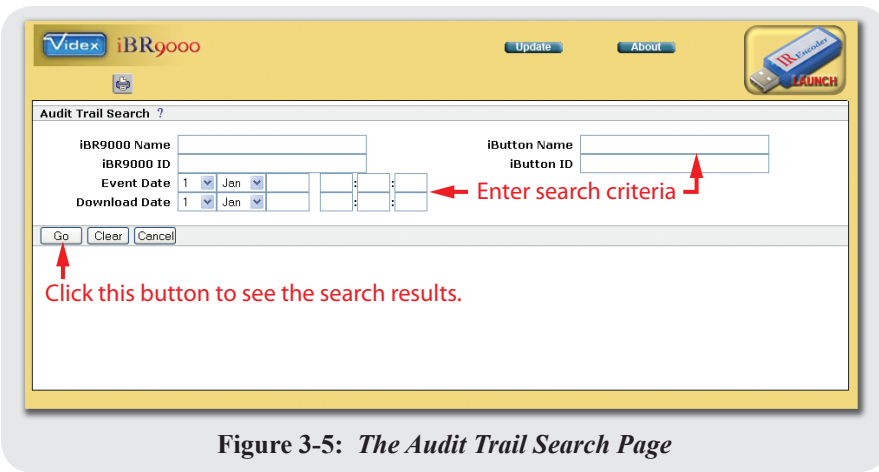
Videx iBR9000

Update About

IR Encoder LAUNCH

Audit Trail Search ?

iBR9000 Name
iBR9000 ID
Event Date 1 Jan : :
Download Date 1 Jan : :

iButton Name
iButton ID

Enter search criteria

Go Clear Cancel

Click this button to see the search results.

Figure 3-5: *The Audit Trail Search Page*